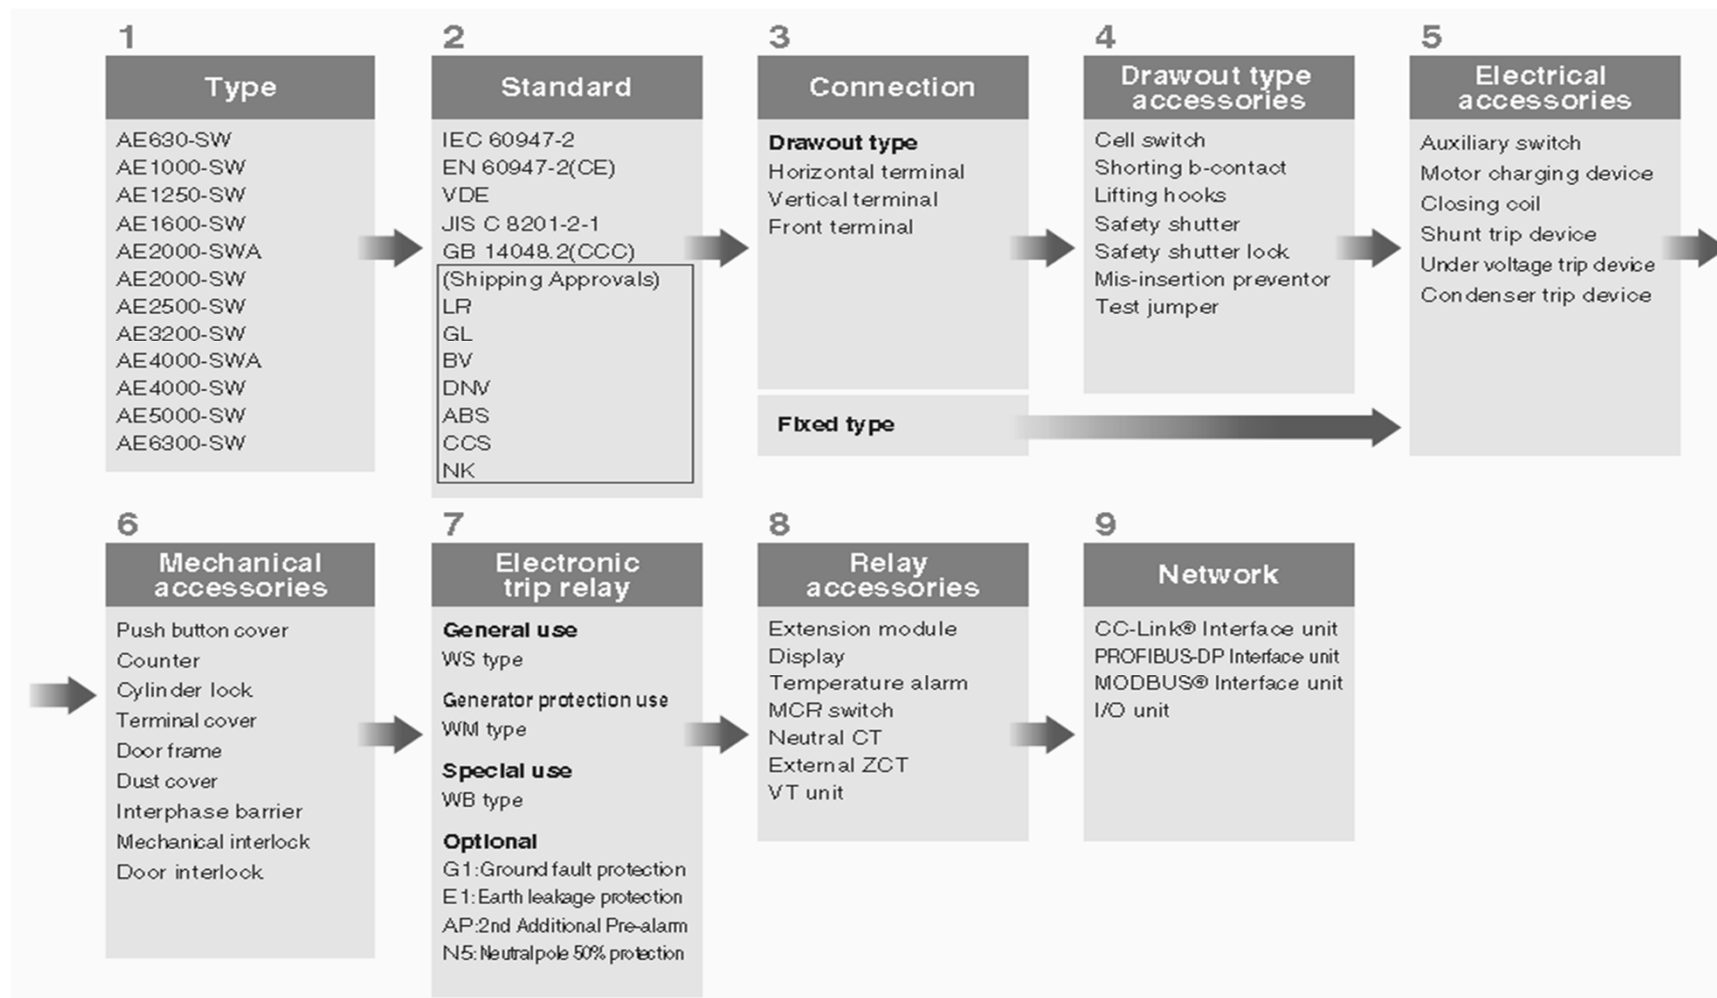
1

Type

AE630-SW
AE1000-SW
AE1250-SW
AE1600-SW
AE2000-SWA
AE2000-SW
AE2500-SW
AE3200-SW
AE4000-SWA
AE4000-SW
AE5000-SW
AE6300-SW

2

Standard

IEC 60947-2
EN 60947-2(CE)
VDE
JIS C 8201-2-1
GB 14048.2(CCC)
(Shipping Approvals)
LR
GL
BV
DNV
ABS
CCS
NK

3

Connection

Drawout type
Horizontal terminal
Vertical terminal
Front terminal

Fixed type

4

Drawout type accessories

Cell switch
Shorting b-contact
Lifting hooks
Safety shutter
Safety shutter lock
Mis-insertion preventor
Test jumper

5

Electrical accessories

Auxiliary switch
Motor charging device
Closing coil
Shunt trip device
Under voltage trip device
Condenser trip device

6

Mechanical accessories

Push button cover
Counter
Cylinder lock
Terminal cover
Door frame
Dust cover
Interphase barrier
Mechanical interlock
Door interlock

7

Electronic trip relay

General use
WS type
Generator protection use
WM type
Special use
WB type
Optional
G1:Ground fault protection
E1:Earth leakage protection
AP:2nd Additional Pre-alarm
N5:Neutralpole 50% protection

8

Relay accessories

Extension module
Display
Temperature alarm
MCR switch
Neutral CT
External ZCT
VT unit

9

Network

CC-Link® Interface unit
PROFIBUS-DP Interface unit
MODBUS® Interface unit
I/O unit